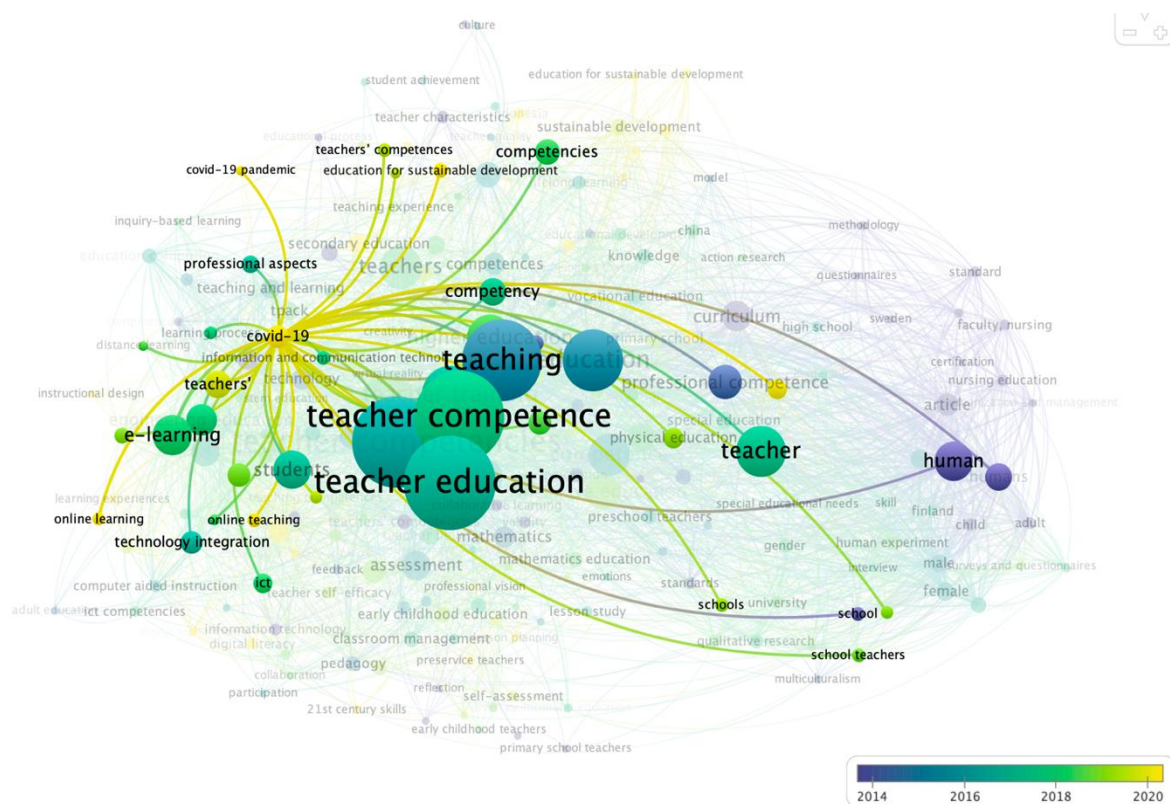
culture
student achievement
education for sustainable development
teacher characteristics
sustainable development
educational process
teachers' competences
competencies
covid-19 pandemic
education for sustainable development
model
teaching experience
inquiry-based learning
methodology
china
secondary education
knowledge
action research
professional aspects
teachers
competences
standard
questionnaires
teaching and learning
competency
vocational education
tpack
curriculum
sweden
faculty, nursing
learning process
covid-19
high school
distance learning
higher education
primary school
information and communication technology
teaching
education
certification
virtual reality
technology
nursing education
instructional design
teachers'
professional competence
article
management
teacher competence
special education
e-learning
physical education
teacher
human
students
teacher education
humans
learning experiences
special educational needs
skill
finland
online learning
online teaching
preschool teachers
child
adult
technology integration
mathematics
gender
human experiment
assessment
mathematics education
feedback
interview
male
surveys and questionnaires
emotions
standards
ict
computer aided instruction
teacher self-efficacy
professional vision
female
university
schools
adult education
ict competencies
early childhood education
lesson study
school
information technology
digital literacy
classroom management
planning
qualitative research
pedagogy
preservice teachers
school teachers
collaboration
multiculturalism
participation
reflection
self-assessment
21st century skills
early childhood teachers
primary school teachers
2014
2016
2018
2020